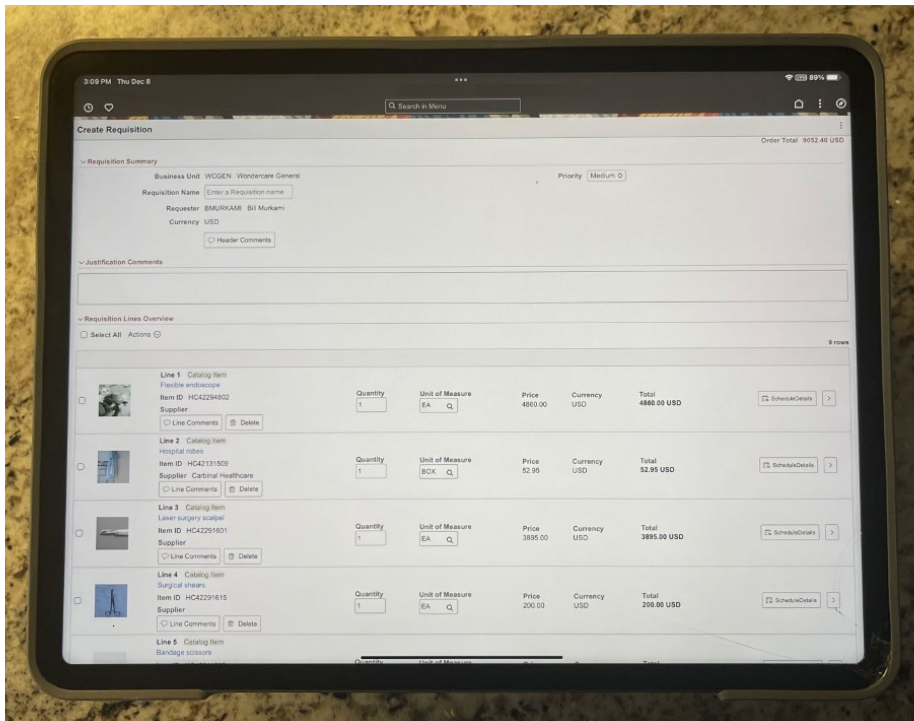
3:09 PM Thu Dec 6

89%

Search in Menu

Create Requisition

Order Total 9052.40 USD

Requisition Summary

Business Unit WCGEN Wondercare General

Priority Medium

Requisition Name Enter a Requisition name

Requester BMURKAMI Bill Murkami

Currency USD

Header Comments

Justification Comments

Requisition Lines Overview

Select All Actions

9 rows

Line 1 Catalog Item
Flexible endoscope
Item ID HC42294802
Supplier
Line Comments Delete
Quantity 1
Unit of Measure EA
Price 4860.00
Currency USD
Total 4860.00 USD
ScheduleDetails

Line 2 Catalog Item
Hospital robes
Item ID HC42131509
Supplier Cartinal Healthcare
Line Comments Delete
Quantity 1
Unit of Measure BOX
Price 52.95
Currency USD
Total 52.95 USD
ScheduleDetails

Line 3 Catalog Item
Laser surgery scalpel
Item ID HC42291801
Supplier
Line Comments Delete
Quantity 1
Unit of Measure EA
Price 3895.00
Currency USD
Total 3895.00 USD
ScheduleDetails

Line 4 Catalog Item
Surgical shears
Item ID HC42291615
Supplier
Line Comments Delete
Quantity 1
Unit of Measure EA
Price 200.00
Currency USD
Total 200.00 USD
ScheduleDetails

Line 5 Catalog Item
Bandage scissors
Quantity
Unit of Measure
Total